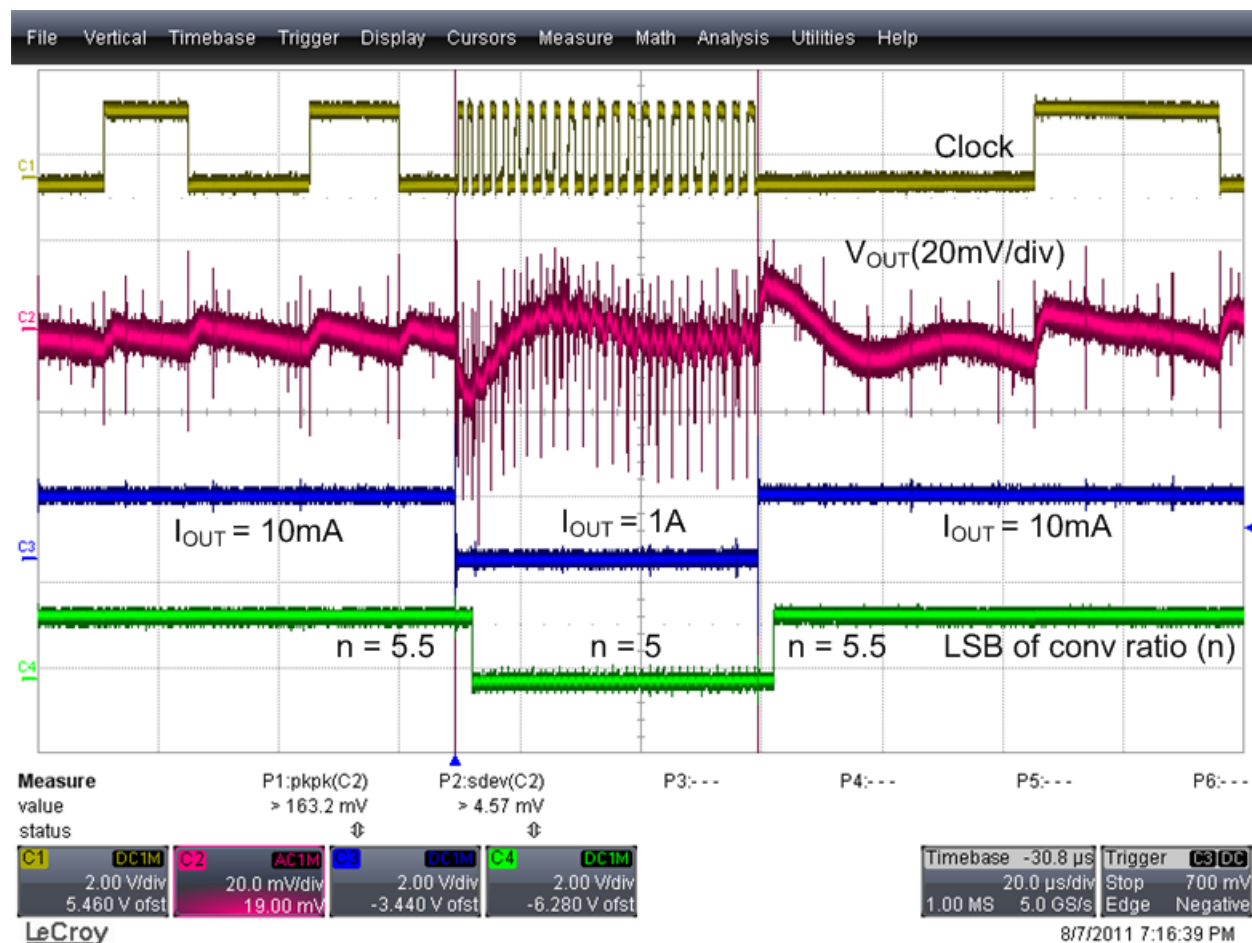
File Vertical Timebase Trigger Display Cursors Measure Math Analysis Utilities Help

C1

Clock

C2

$V_{OUT}$(20mV/div)

C3

$I_{OUT}$ = 10mA

$I_{OUT}$ = 1A

$I_{OUT}$ = 10mA

C4

n = 5.5

n = 5

n = 5.5

LSB of conv ratio (n)

| Measure | P1:pkpk(C2) | P2:sdev(C2) | P3:- - - | P4:- - - | P5:- - - | P6:- - - |
|---|---|---|---|---|---|---|
| value | > 163.2 mV | > 4.57 mV | | | | |
| status | | | | | | |

C1 DC1M 2.00 V/div 5.460 V ofst

C2 AC1M 20.0 mV/div 19.00 mV

C3 DC1M 2.00 V/div -3.440 V ofst

C4 DC1M 2.00 V/div -6.280 V ofst

Timebase -30.8 µs 20.0 µs/div 1.00 MS 5.0 GS/s

Trigger C3 DC Stop 700 mV Edge Negative

LeCroy

8/7/2011 7:16:39 PM